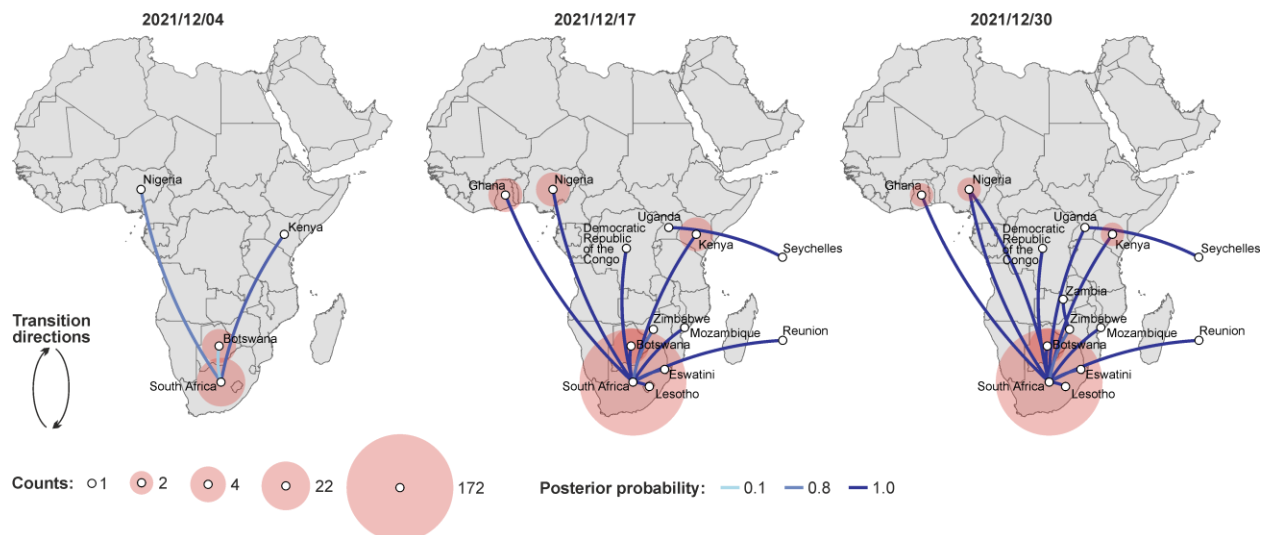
2021/12/04

Nigeria
Kenya
Botswana
South Africa

Transition directions

2021/12/17

Ghana
Nigeria
Uganda
Democratic Republic of the Congo
Kenya
Seychelles
Zimbabwe
Mozambique
Reunion
Botswana
South Africa
Eswatini
Lesotho

2021/12/30

Ghana
Nigeria
Uganda
Democratic Republic of the Congo
Kenya
Seychelles
Zambia
Zimbabwe
Mozambique
Reunion
Botswana
South Africa
Eswatini
Lesotho

Counts: 1 2 4 22 172

Posterior probability: 0.1 0.8 1.0